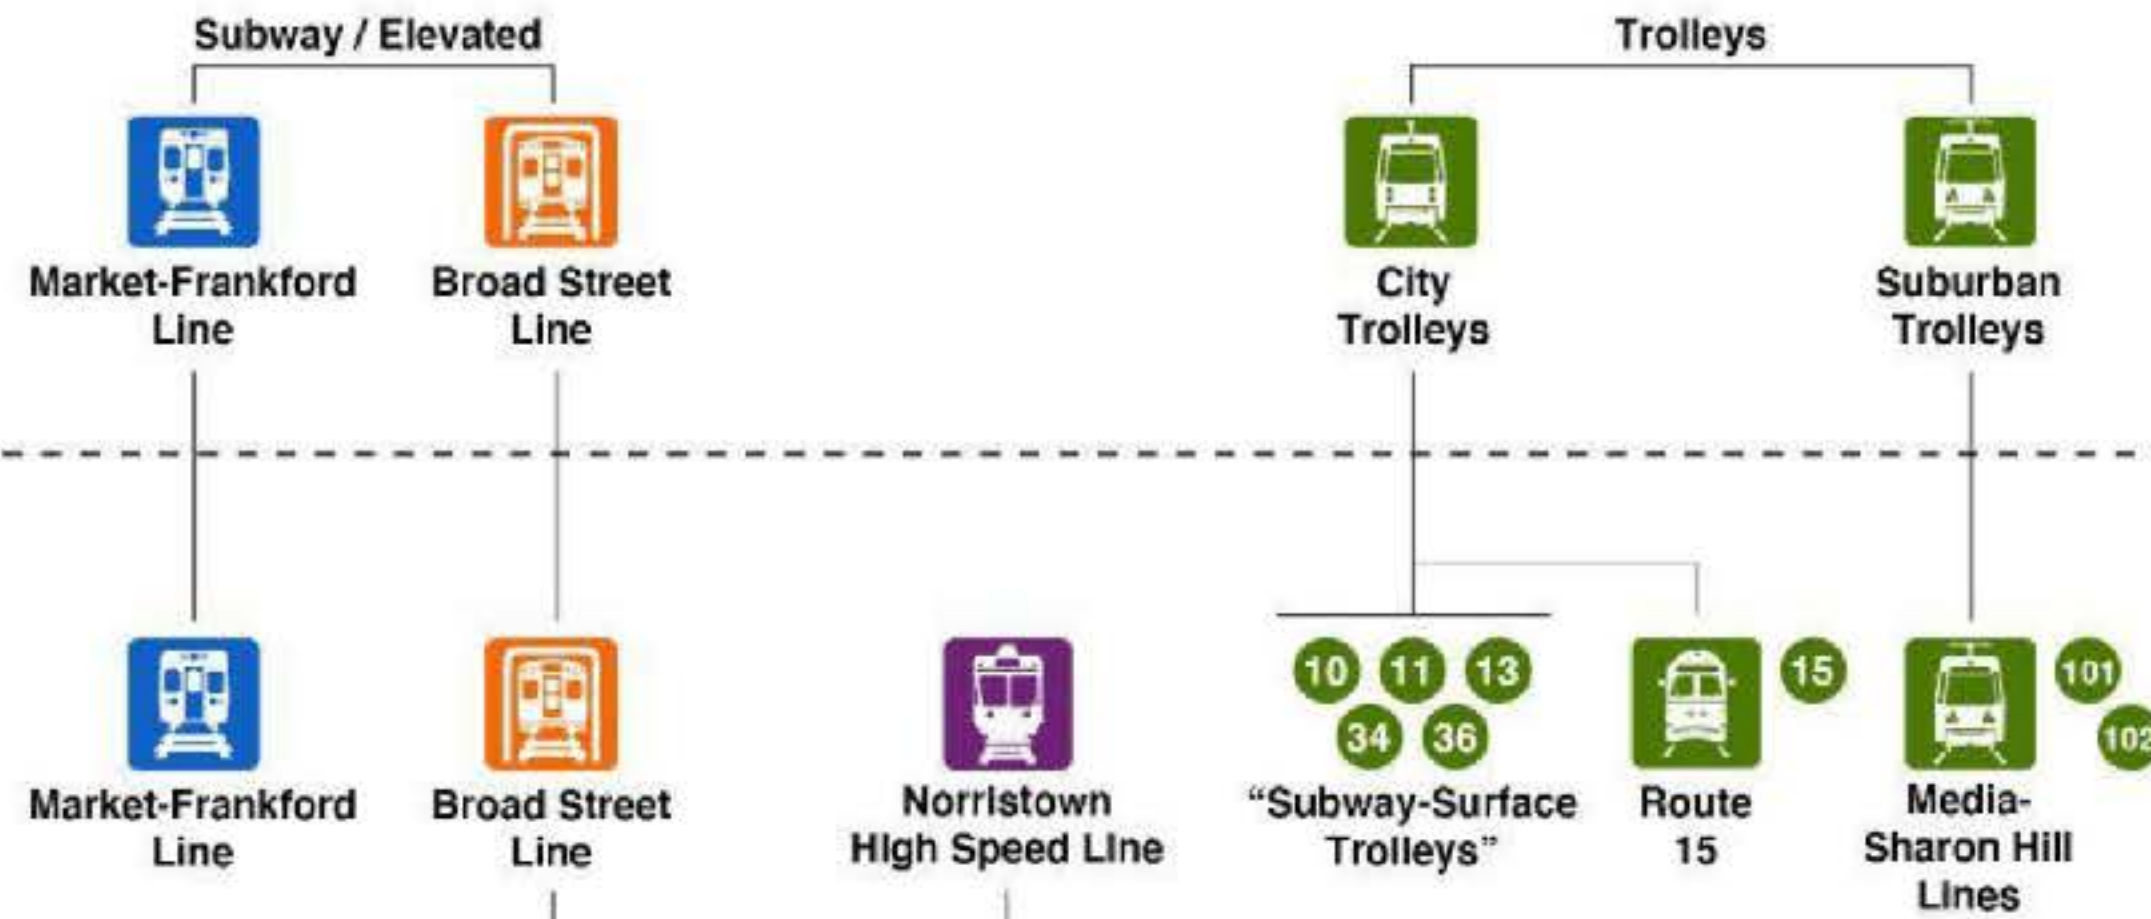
Subway / Elevated

Trolleys

Market-Frankford Line

Broad Street Line

City Trolleys

Suburban Trolleys

Market-Frankford Line

Broad Street Line

Norristown High Speed Line

10 11 13 34 36

"Subway-Surface Trolleys"

15

Route 15

101 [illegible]

Media-Sharon Hill Lines